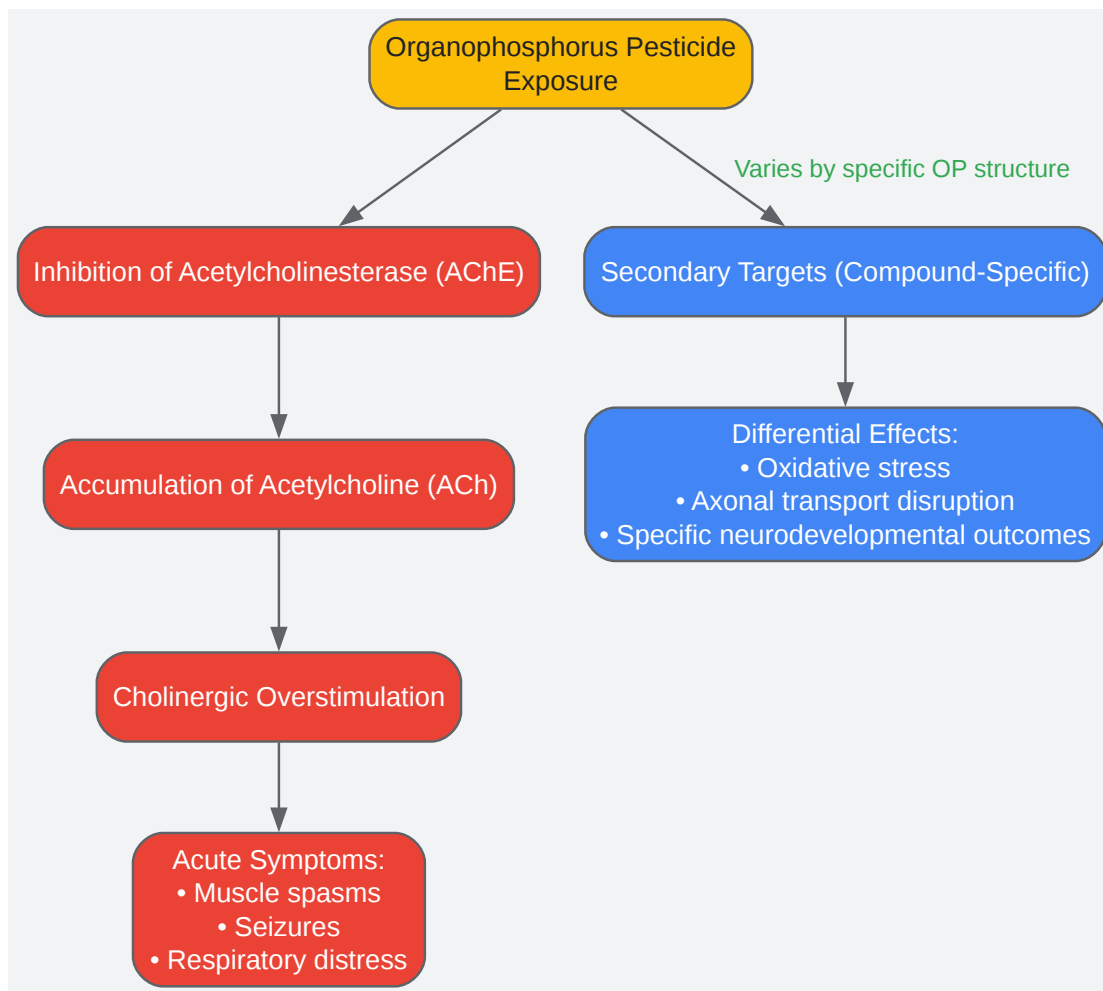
Organophosphorus Pesticide Exposure

Inhibition of Acetylcholinesterase (AChE)

Accumulation of Acetylcholine (ACh)

Cholinergic Overstimulation

Acute Symptoms:
• Muscle spasms
• Seizures
• Respiratory distress

Varies by specific OP structure

Secondary Targets (Compound-Specific)

Differential Effects:
• Oxidative stress
• Axonal transport disruption
• Specific neurodevelopmental outcomes